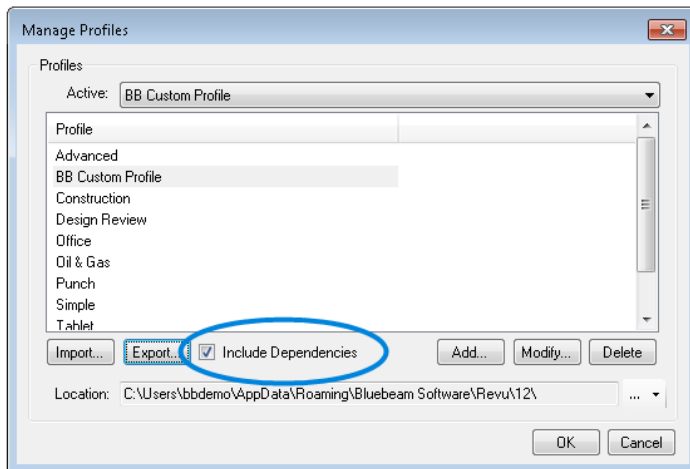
Manage Profiles

Profiles

Active: BB Custom Profile

Profile

Advanced
BB Custom Profile
Construction
Design Review
Office
Oil & Gas
Punch
Simple
Tablet

Import... Export... Include Dependencies Add... Modify... Delete

Location: C:\Users\bbdemo\AppData\Roaming\Bluebeam Software\Revu\12\ ...

OK Cancel